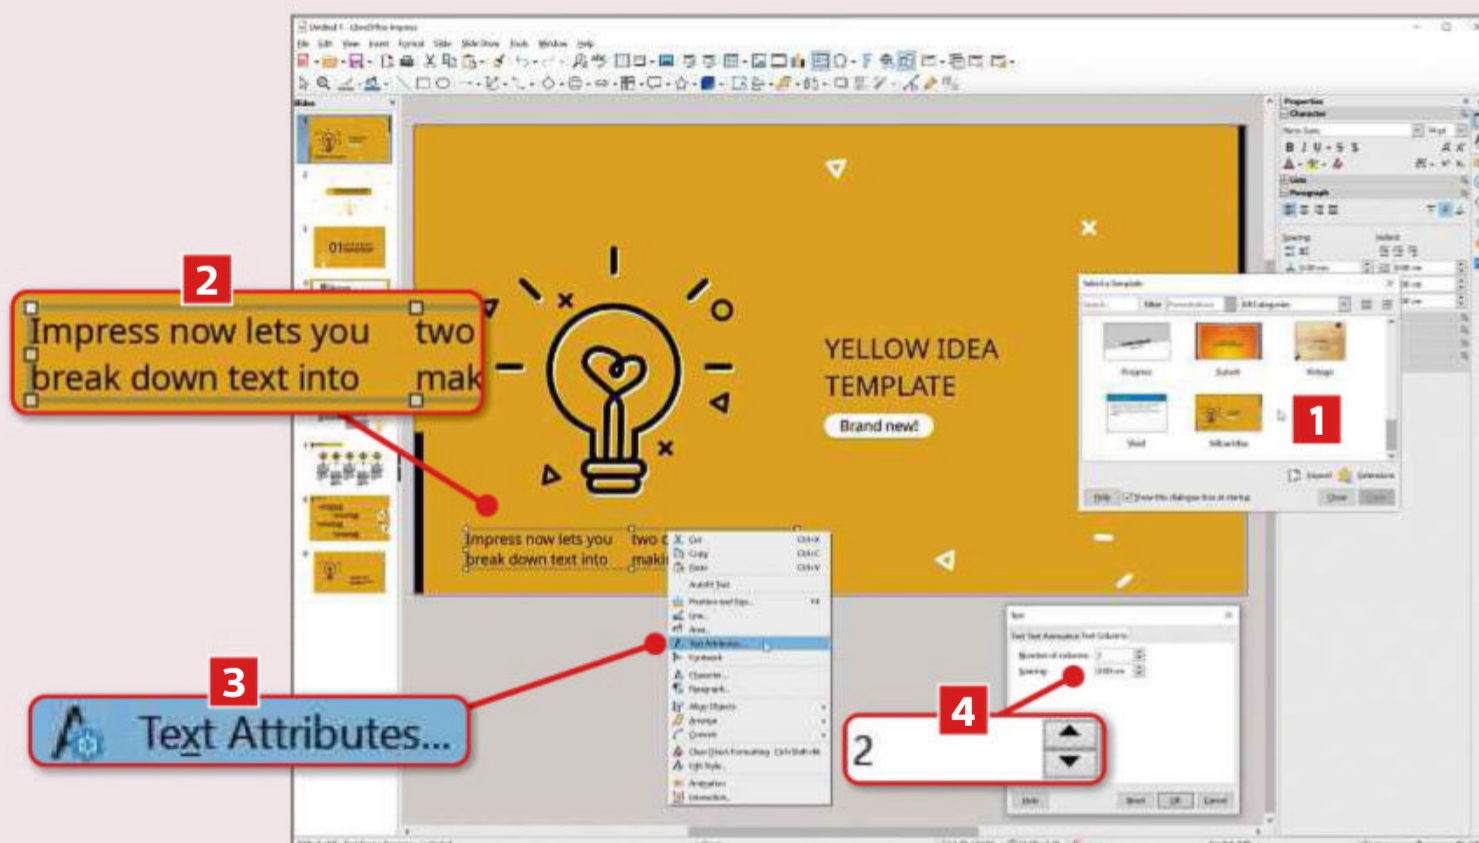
Untitled 1 - LibreOffice Impress

File Edit View Insert Format Slide Slide Show Tools Window Help

Slides

01

2

Impress now lets you two
break down text into mak

YELLOW IDEA
TEMPLATE

Brand new!

Impress now lets you two
break down text into maki

Cut Ctrl+X
Copy Ctrl+C
Paste Ctrl+V
Autofit Text
Position and Size... F4
Line...
Area...
Text Attributes...
Fontwork
Character...
Paragraph...
Align Objects
Arrange
Convert
Clear Direct Formatting Ctrl+Shift+M
Edit Style...
Animation
Interaction...

3

Text Attributes...

Select a Template

Search... Filter Presentations All Categories

Progress Sunset Vintage
Vivid Yellow Idea

1

Help Show this dialogue box at startup Open Close

Text

Text Text Animation Text Columns

Number of columns: 2
Spacing: 0.00 cm

4

2

Help Reset OK Cancel

Properties
Character
Lists
Paragraph